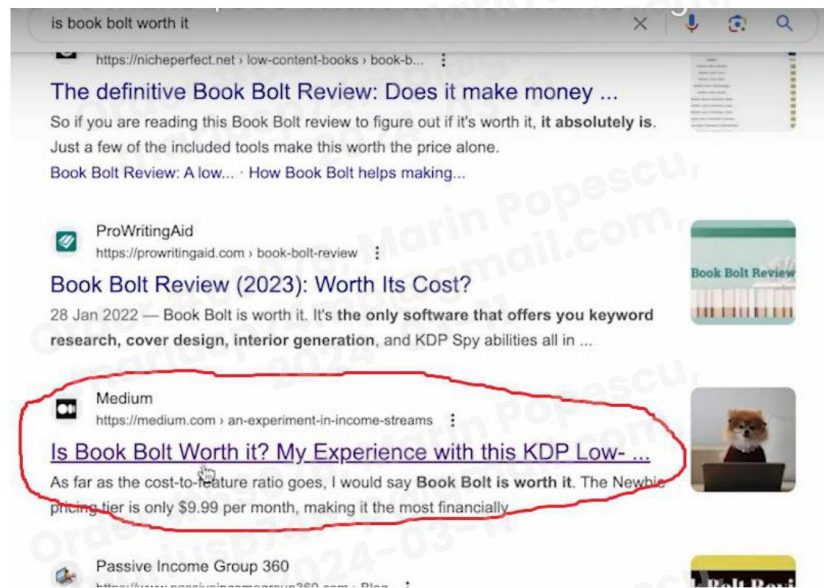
is book bolt worth it

https://nicheperfect.net › low-content-books › book-b...

The definitive Book Bolt Review: Does it make money ...

So if you are reading this Book Bolt review to figure out if it's worth it, it absolutely is. Just a few of the included tools make this worth the price alone.

Book Bolt Review: A low... · How Book Bolt helps making...

ProWritingAid
https://prowritingaid.com › book-bolt-review

Book Bolt Review (2023): Worth Its Cost?

28 Jan 2022 — Book Bolt is worth it. It's the only software that offers you keyword research, cover design, interior generation, and KDP Spy abilities all in ...

Book Bolt Review

Medium
https://medium.com › an-experiment-in-income-streams

Is Book Bolt Worth it? My Experience with this KDP Low- ...

As far as the cost-to-feature ratio goes, I would say Book Bolt is worth it. The Newbie pricing tier is only $9.99 per month, making it the most financially

Passive Income Group 360

Marin Popescu, Order #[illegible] mariuspopescu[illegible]@gmail.com, 2024-03-11